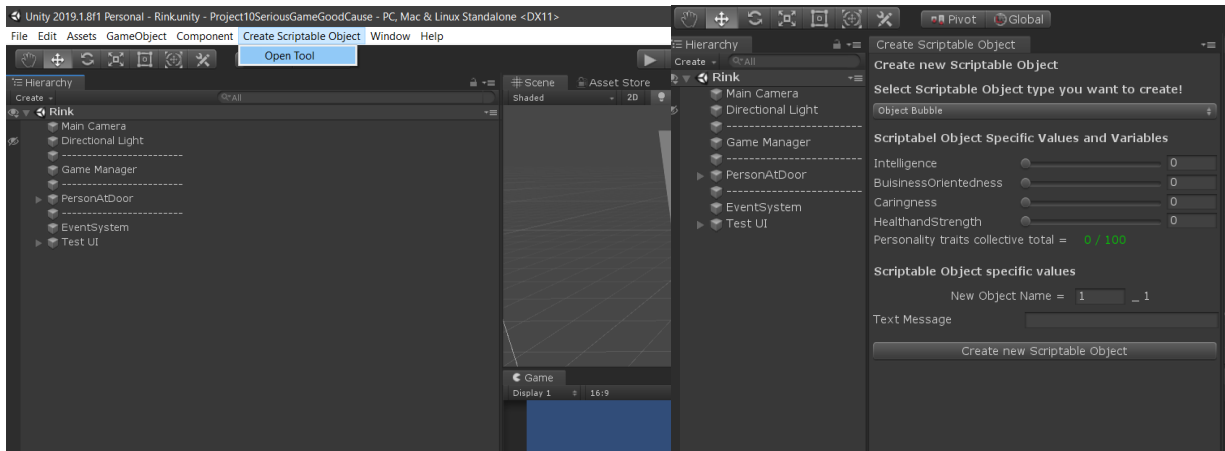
Unity 2019.1.8f1 Personal - Rink.unity - Project10SeriousGameGoodCause - PC, Mac & Linux Standalone <DX11>

File Edit Assets GameObject Component Create Scriptable Object Window Help

Open Tool

Hierarchy

Create

Rink

Main Camera

Directional Light

------------------------

Game Manager

------------------------

PersonAtDoor

------------------------

EventSystem

Test UI

Scene

Asset Store

Shaded

2D

Game

Display 1

16:9

Pivot

Global

Hierarchy

Create

Rink

Main Camera

Directional Light

------------------------

Game Manager

------------------------

PersonAtDoor

------------------------

EventSystem

Test UI

Create Scriptable Object

Create new Scriptable Object

Select Scriptable Object type you want to create!

Object Bubble

Scriptabel Object Specific Values and Variables

| | |
|---|---|
| Intelligence | 0 |
| BuisinessOrientedness | 0 |
| Caringness | 0 |
| HealthandStrength | 0 |

Personality traits collective total = 0 / 100

Scriptable Object specific values

New Object Name = 1 _1

Text Message

Create new Scriptable Object